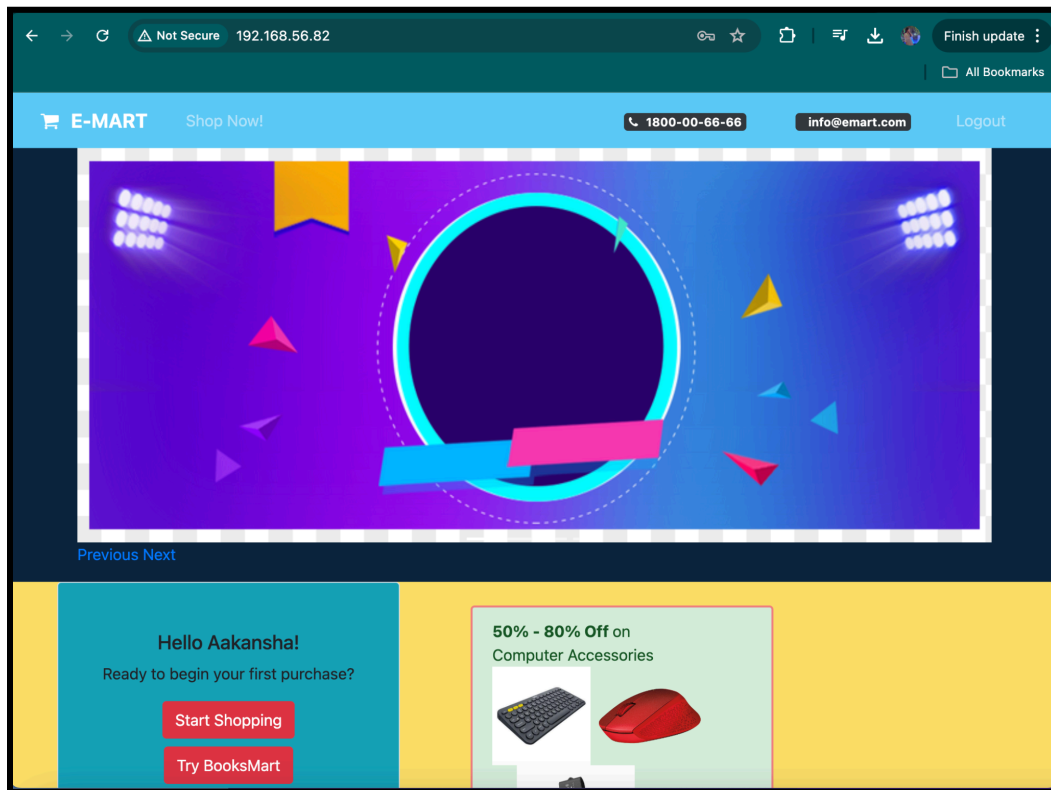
Not Secure 192.168.56.82

Finish update

All Bookmarks

E-MART Shop Now! 1800-00-66-66 info@emart.com Logout

Previous Next

Hello Aakansha!

Ready to begin your first purchase?

Start Shopping

Try BooksMart

**50% - 80% Off** on Computer Accessories